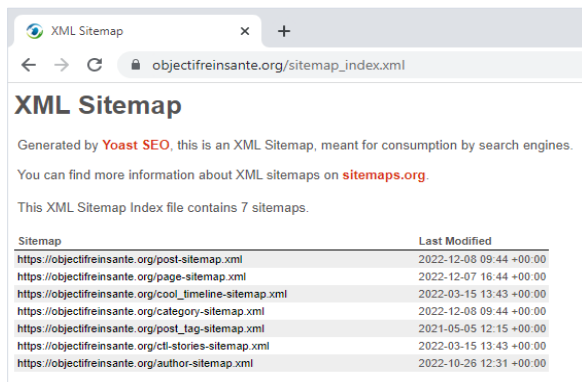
XML Sitemap ×
+
objectifreinsante.org/sitemap_index.xml

XML Sitemap

Generated by Yoast SEO, this is an XML Sitemap, meant for consumption by search engines.

You can find more information about XML sitemaps on sitemaps.org.

This XML Sitemap Index file contains 7 sitemaps.

| Sitemap | Last Modified |
|---|---|
| https://objectifreinsante.org/post-sitemap.xml | 2022-12-08 09:44 +00:00 |
| https://objectifreinsante.org/page-sitemap.xml | 2022-12-07 16:44 +00:00 |
| https://objectifreinsante.org/cool_timeline-sitemap.xml | 2022-03-15 13:43 +00:00 |
| https://objectifreinsante.org/category-sitemap.xml | 2022-12-08 09:44 +00:00 |
| https://objectifreinsante.org/post_tag-sitemap.xml | 2021-05-05 12:15 +00:00 |
| https://objectifreinsante.org/ctl-stories-sitemap.xml | 2022-03-15 13:43 +00:00 |
| https://objectifreinsante.org/author-sitemap.xml | 2022-10-26 12:31 +00:00 |